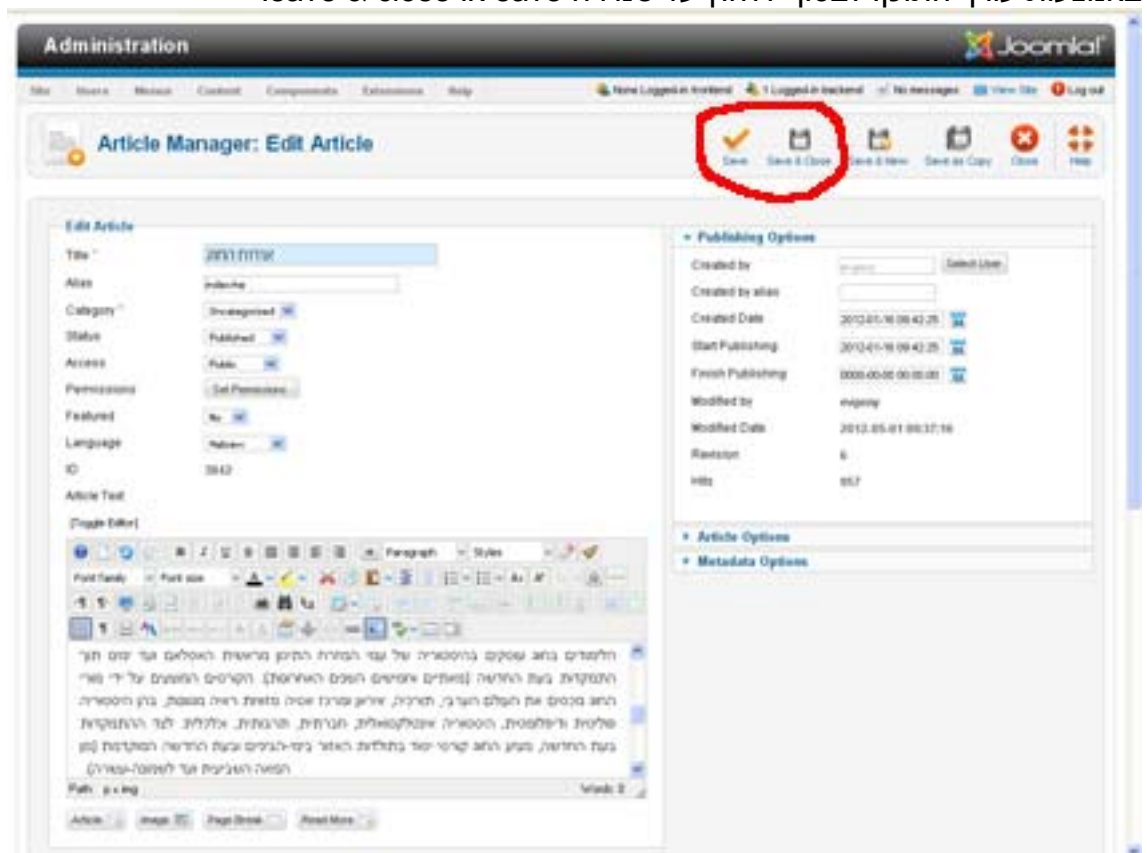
Administration

Joomla!

Site Users Menus Content Components Extensions Help

None Logged-in frontend 1 Logged-in backend No messages View Site Log out

Article Manager: Edit Article

Save Save & Close Save & New Save as Copy Close Help

Edit Article

Title * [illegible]

Alias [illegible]

Category * Uncategorised

Status Published

Access Public

Permissions Set Permissions

Featured No

Language Hebrew

ID 3842

Article Text

[Toggle Editor]

Paragraph Styles

Font family Font size

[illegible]

Path: p » img Words: 0

Article Image Page Break Read More

Publishing Options

Created by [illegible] Select User

Created by alias

Created Date 2012-01-16 09:42:25

Start Publishing 2012-01-16 09:42:25

Finish Publishing 0000-00-00 00:00:00

Modified by evgeny

Modified Date 2012-05-01 09:37:16

Revision 6

Hits 657

Article Options

Metadata Options